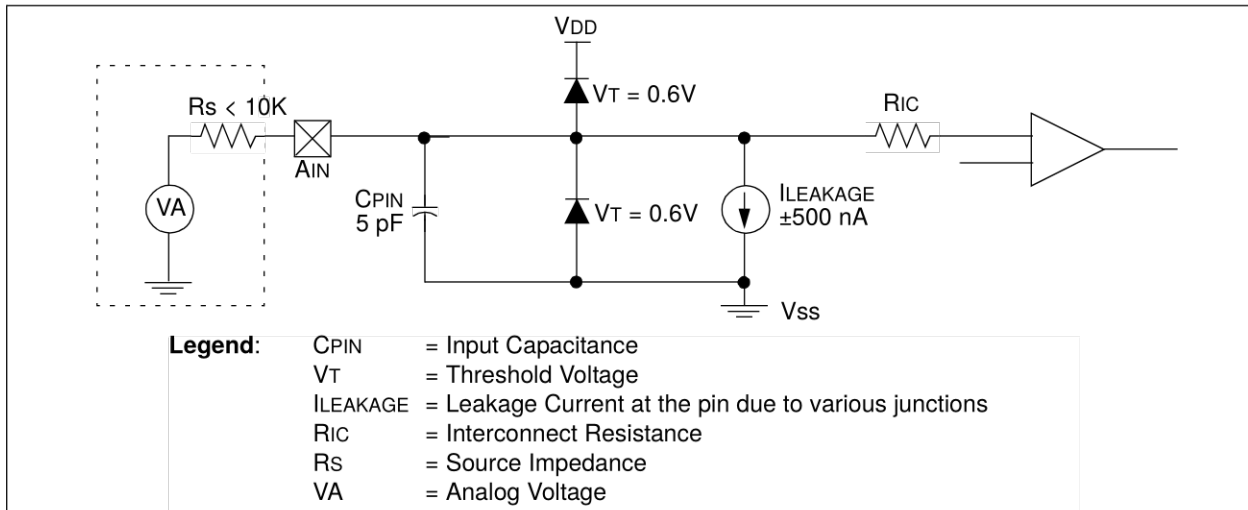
VDD

Rs < 10K

VT = 0.6V

RIC

AIN

VA

CPIN
5 pF

VT = 0.6V

ILEAKAGE
±500 nA

Vss

| **Legend**: | CPIN | = Input Capacitance |
|---|---|---|
| | VT | = Threshold Voltage |
| | ILEAKAGE | = Leakage Current at the pin due to various junctions |
| | RIC | = Interconnect Resistance |
| | RS | = Source Impedance |
| | VA | = Analog Voltage |